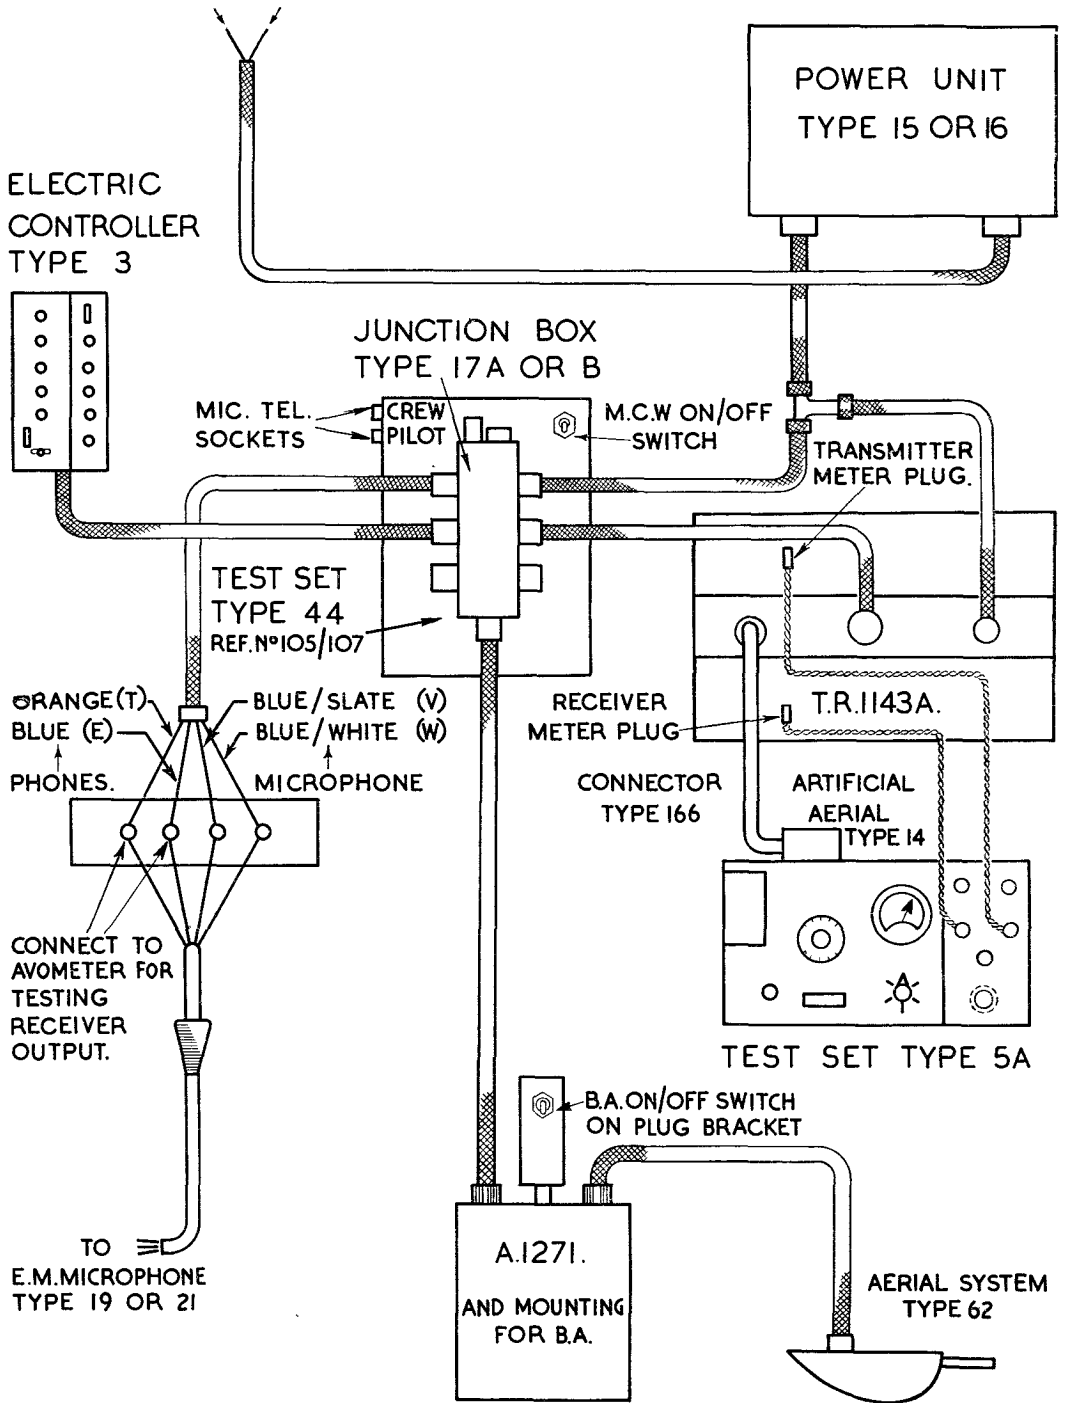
POWER UNIT
TYPE 15 OR 16

ELECTRIC
CONTROLLER
TYPE 3

JUNCTION BOX
TYPE 17A OR B

MIC. TEL.
SOCKETS

CREW
PILOT

M.C.W ON/OFF
SWITCH

TRANSMITTER
METER PLUG.

TEST SET
TYPE 44
REF. Nº105/107

ORANGE (T)
BLUE (E)
PHONES.

BLUE/SLATE (V)
BLUE/WHITE (W)
MICROPHONE

RECEIVER
METER PLUG

T.R.1143A.

CONNECTOR
TYPE 166

ARTIFICIAL
AERIAL
TYPE 14

CONNECT TO
AVOMETER FOR
TESTING
RECEIVER
OUTPUT.

TEST SET TYPE 5A

B.A. ON/OFF SWITCH
ON PLUG BRACKET

TO
E.M.MICROPHONE
TYPE 19 OR 21

A.1271.
AND MOUNTING
FOR B.A.

AERIAL SYSTEM
TYPE 62